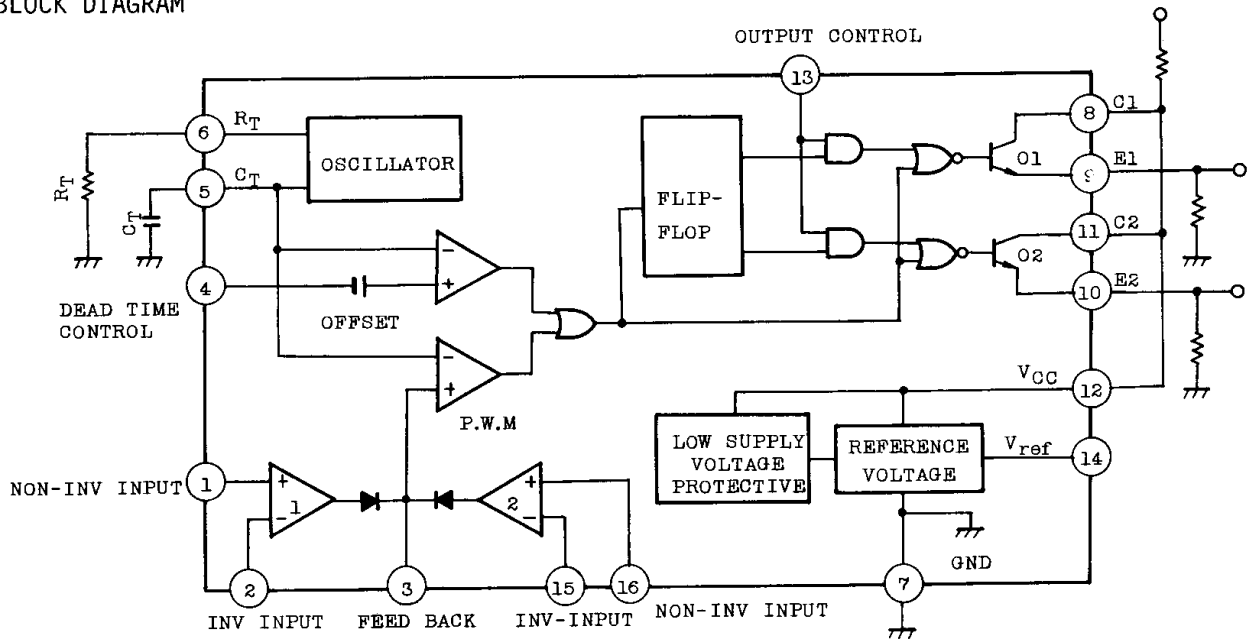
BLOCK DIAGRAM

OUTPUT CONTROL

13

6 $R_T$

OSCILLATOR

$R_T$

5 $C_T$

$C_T$

FLIP-FLOP

8 C1

O1

9 E1

11 C2

O2

10 E2

4

DEAD TIME CONTROL

OFFSET

P.W.M

$V_{CC}$ 12

LOW SUPPLY VOLTAGE PROTECTIVE

REFERENCE VOLTAGE

$V_{ref}$ 14

NON-INV INPUT 1

1

2

GND

2 3 15 16 7

INV INPUT FEED BACK INV-INPUT NON-INV INPUT